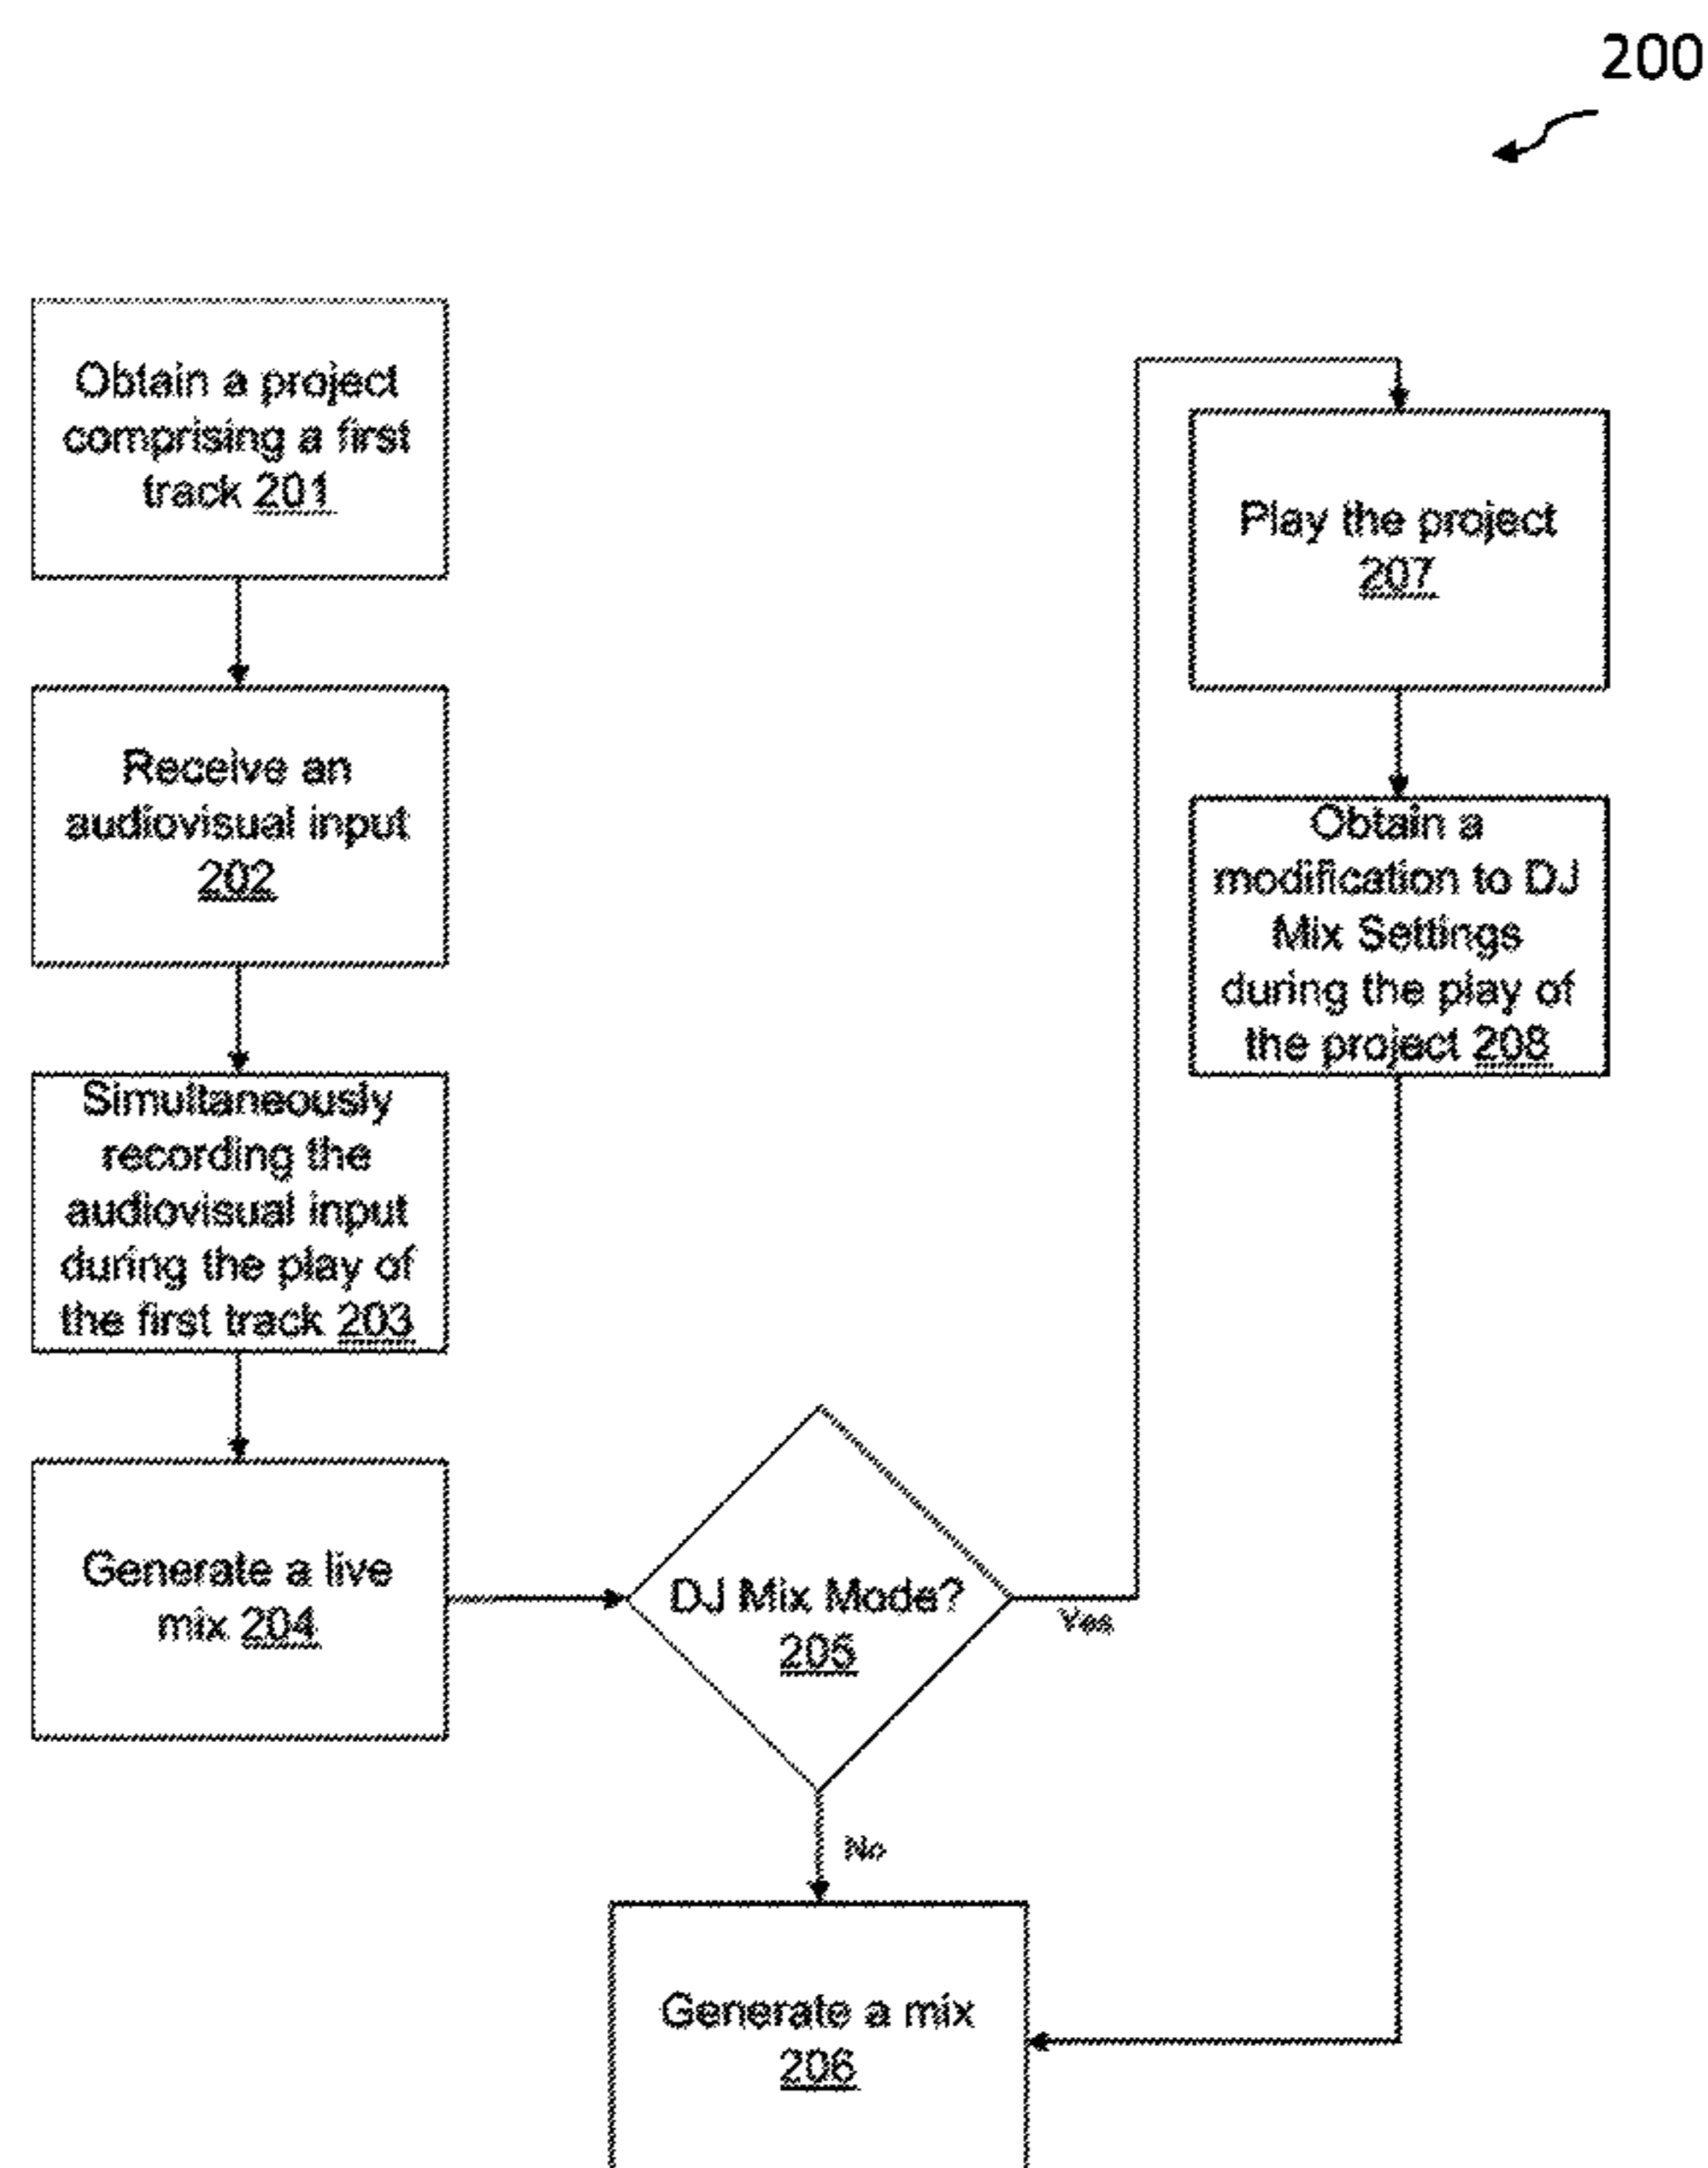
200

Obtain a project comprising a first track 201

Receive an audiovisual input 202

Simultaneously recording the audiovisual input during the play of the first track 203

Generate a live mix 204

DJ Mix Mode? 205

Yes

No

Play the project 207

Obtain a modification to DJ Mix Settings during the play of the project 208

Generate a mix 206